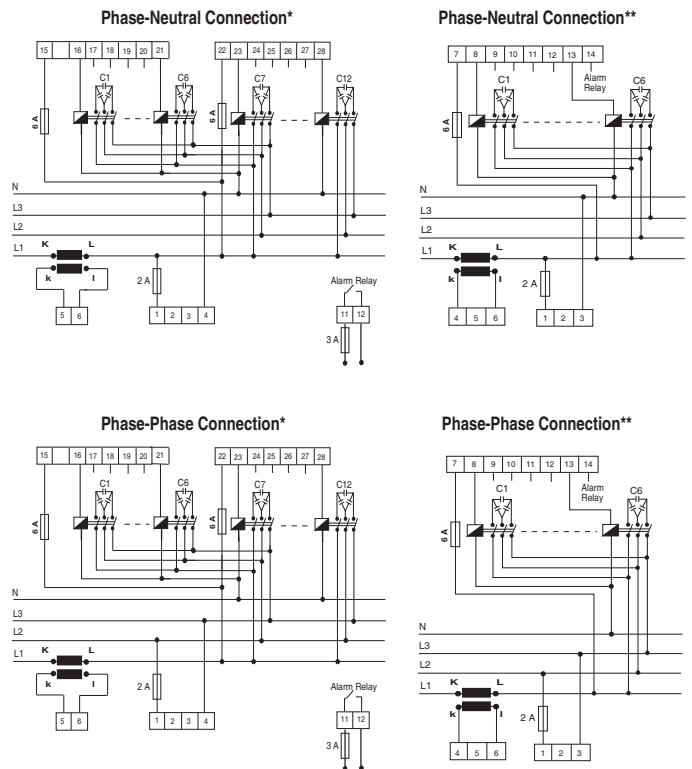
Phase-Neutral Connection*

15 16 17 18 19 20 21 22 23 24 25 26 27 28

C1 C6 C7 C12

6 A 6 A

N
L3
L2
L1

K L
k l

5 6

2 A

1 2 3 4

Alarm Relay

11 12

3 A

Phase-Neutral Connection**

7 8 9 10 11 12 13 14

Alarm Relay

C1 C6

6 A

N
L3
L2
L1

K L
k l

4 5 6

2 A

1 2 3

Phase-Phase Connection*

15 16 17 18 19 20 21 22 23 24 25 26 27 28

C1 C6 C7 C12

6 A 6 A

N
L3
L2
L1

K L
k l

5 6

2 A

1 2 3 4

Alarm Relay

11 12

3 A

Phase-Phase Connection**

7 8 9 10 11 12 13 14

Alarm Relay

C1 C6

6 A

N
L3
L2
L1

K L
k l

4 5 6

2 A

1 2 3